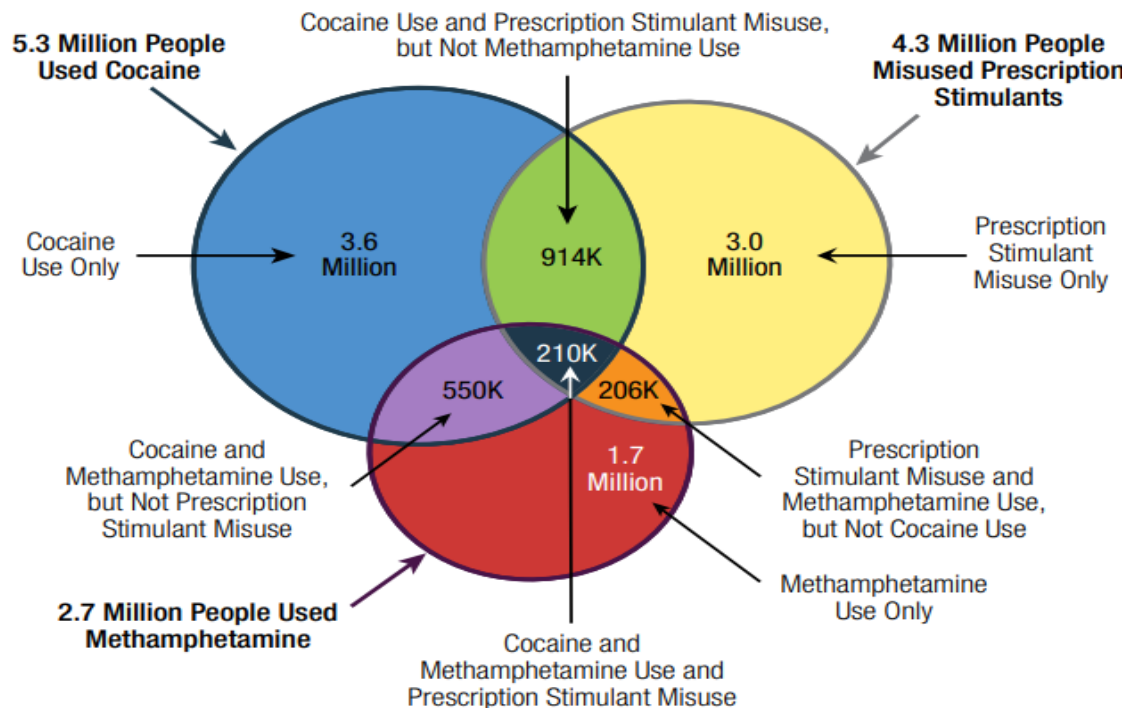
5.3 Million People Used Cocaine

Cocaine Use and Prescription Stimulant Misuse, but Not Methamphetamine Use

4.3 Million People Misused Prescription Stimulants

Cocaine Use Only

3.6 Million

914K

3.0 Million

Prescription Stimulant Misuse Only

210K

550K

206K

1.7 Million

Cocaine and Methamphetamine Use, but Not Prescription Stimulant Misuse

Prescription Stimulant Misuse and Methamphetamine Use, but Not Cocaine Use

Methamphetamine Use Only

2.7 Million People Used Methamphetamine

Cocaine and Methamphetamine Use and Prescription Stimulant Misuse